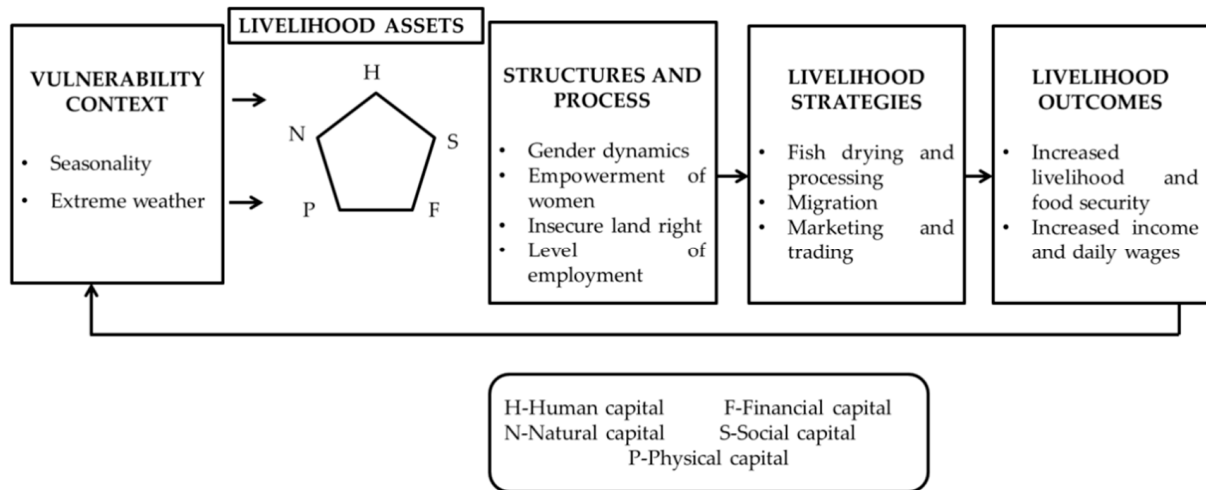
VULNERABILITY CONTEXT

• Seasonality
• Extreme weather

LIVELIHOOD ASSETS

H
N
S
P
F

STRUCTURES AND PROCESS

• Gender dynamics
• Empowerment of women
• Insecure land right
• Level of employment

LIVELIHOOD STRATEGIES

• Fish drying and processing
• Migration
• Marketing and trading

LIVELIHOOD OUTCOMES

• Increased livelihood and food security
• Increased income and daily wages

H-Human capital F-Financial capital
N-Natural capital S-Social capital
P-Physical capital